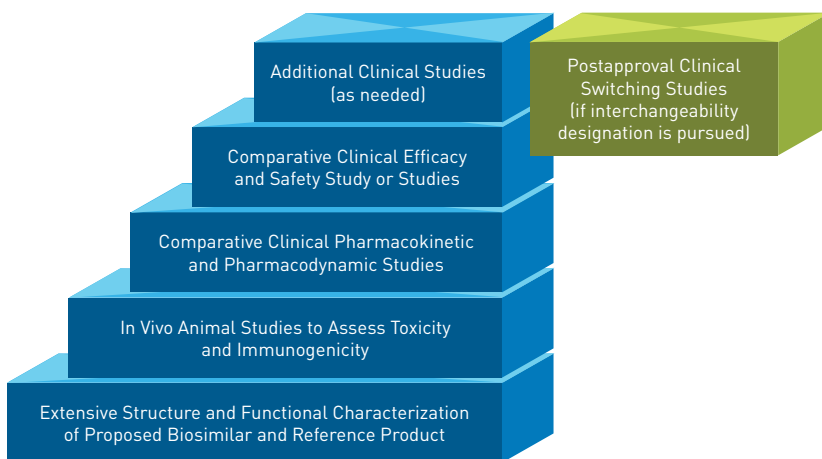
Additional Clinical Studies (as needed)

Postapproval Clinical Switching Studies (if interchangeability designation is pursued)

Comparative Clinical Efficacy and Safety Study or Studies

Comparative Clinical Pharmacokinetic and Pharmacodynamic Studies

In Vivo Animal Studies to Assess Toxicity and Immunogenicity

Extensive Structure and Functional Characterization of Proposed Biosimilar and Reference Product